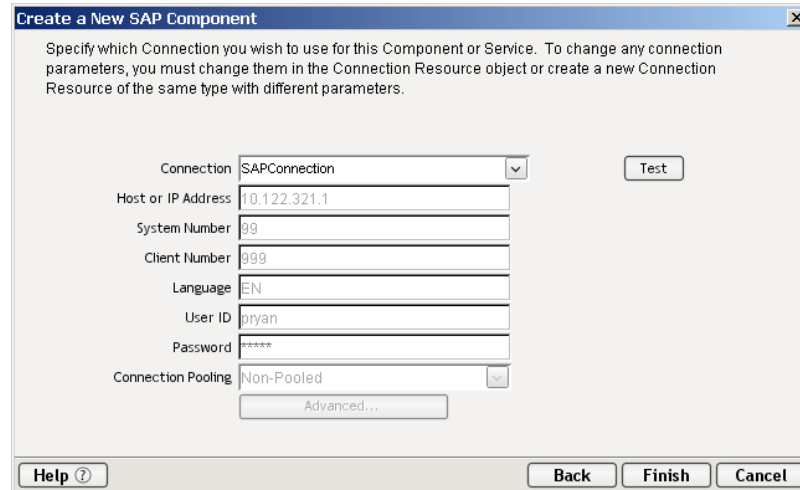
Create a New SAP Component

Specify which Connection you wish to use for this Component or Service. To change any connection parameters, you must change them in the Connection Resource object or create a new Connection Resource of the same type with different parameters.

Connection SAPConnection
Test
Host or IP Address 10.122.321.1
System Number 99
Client Number 999
Language EN
User ID pryan
Password *****
Connection Pooling Non-Pooled
Advanced...

Help
Back
Finish
Cancel